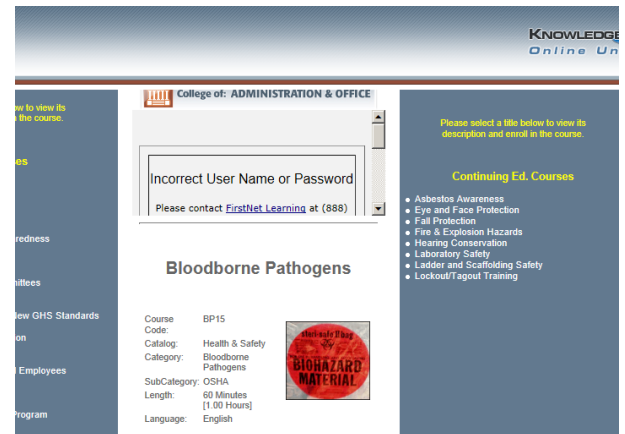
KNOWLEDGE
Online Un

ow to view its
n the course.

es

redness

mittees

New GHS Standards

on

l Employees

Program

College of: ADMINISTRATION & OFFICE

Incorrect User Name or Password

Please contact FirstNet Learning at (888)

Bloodborne Pathogens

| | |
|---|---|
| Course Code: | BP15 |
| Catalog: | Health & Safety |
| Category: | Bloodborne Pathogens |
| SubCategory: | OSHA |
| Length: | 60 Minutes [1.00 Hours] |
| Language: | English |

BIOHAZARD MATERIAL

Please select a title below to view its description and enroll in the course.

Continuing Ed. Courses

Asbestos Awareness
Eye and Face Protection
Fall Protection
Fire & Explosion Hazards
Hearing Conservation
Laboratory Safety
Ladder and Scaffolding Safety
Lockout/Tagout Training